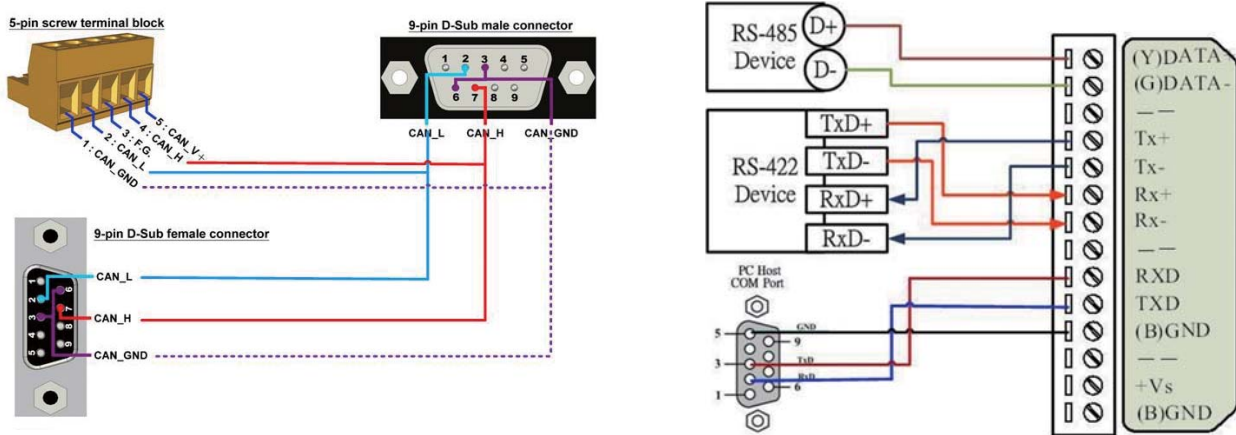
5-pin screw terminal block

5 : CAN_V+
4 : CAN_H
3 : F.G.
2 : CAN_L
1 : CAN_GND

9-pin D-Sub male connector

1 2 3 4 5
6 7 8 9

CAN_L CAN_H CAN_GND

9-pin D-Sub female connector

1 2 3 4 5
6 7 8 9

CAN_L
CAN_H
CAN_GND

RS-485 Device
D+
D-

RS-422 Device
TxD+
TxD-
RxD+
RxD-

PC Host COM Port
GND
TxD
RxD
5
9
3
6
1

(Y)DATA+
(G)DATA-
— —
Tx+
Tx-
Rx+
Rx-
— —
RXD
TXD
(B)GND
— —
+Vs
(B)GND